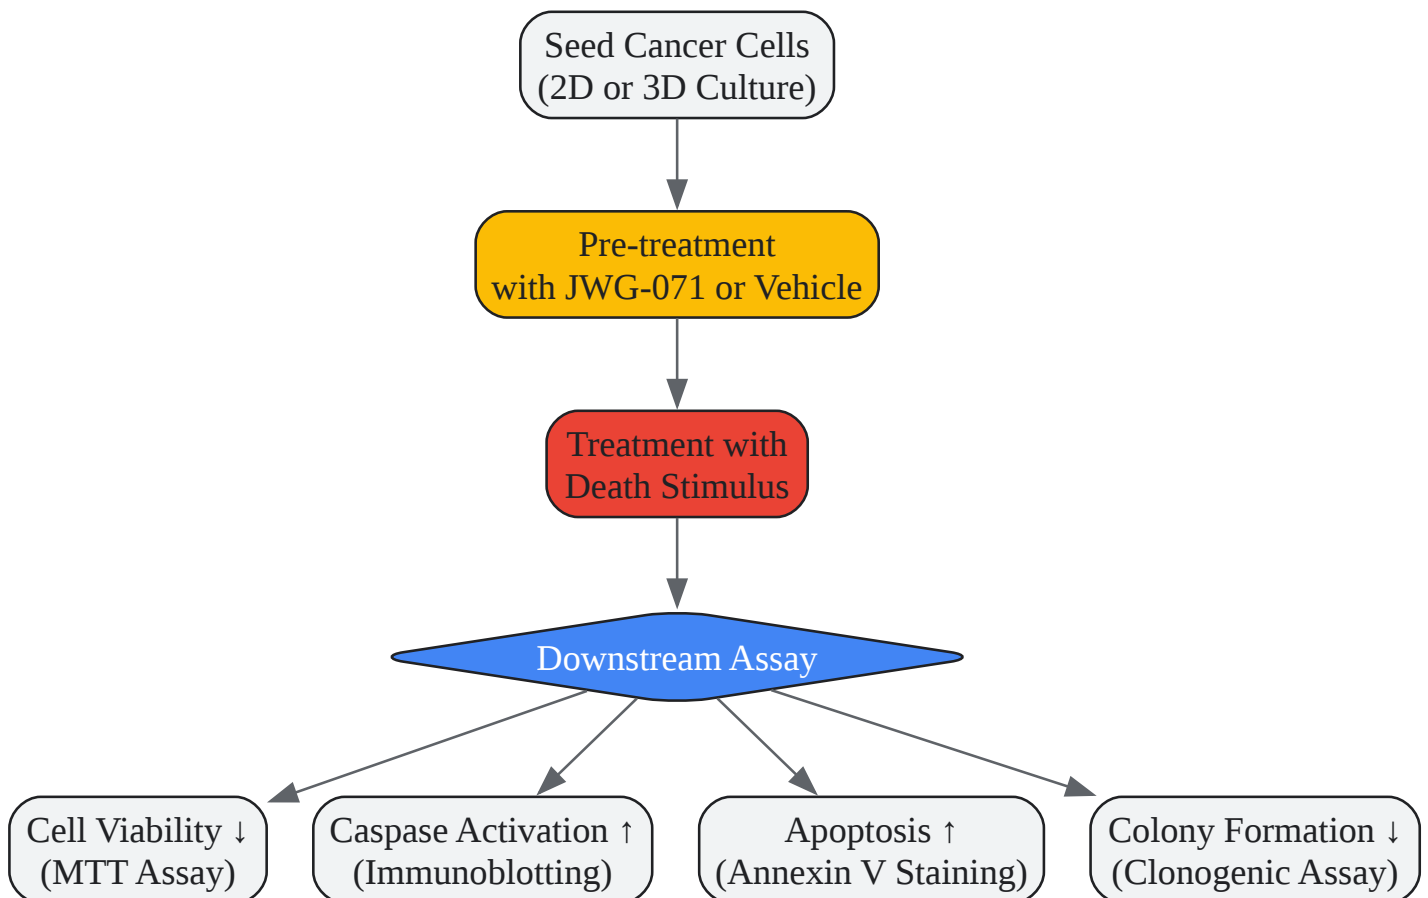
Seed Cancer Cells
(2D or 3D Culture)

Pre-treatment
with JWG-071 or Vehicle

Treatment with
Death Stimulus

Downstream Assay

Cell Viability ↓
(MTT Assay)

Caspase Activation ↑
(Immunoblotting)

Apoptosis ↑
(Annexin V Staining)

Colony Formation ↓
(Clonogenic Assay)